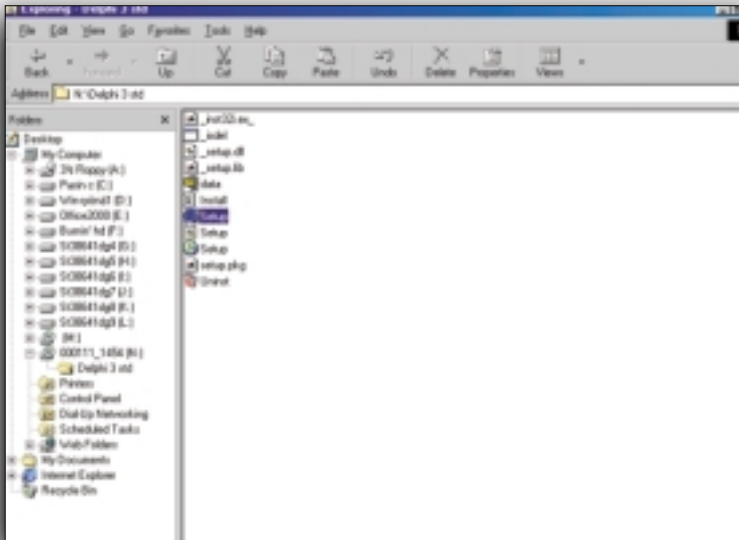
Exploring - Delphi 3 std

File Edit View Go Favorites Tools Help

Back Forward Up Cut Copy Paste Undo Delete Properties Views

Address N:\Delphi 3 std

Folders ×

Desktop
My Computer
3½ Floppy (A:)
Pavin c (C:)
Win-pind1 (D:)
Office2000 (E:)
Burnin' hd (F:)
SO8641dg4 (G:)
SO8641dg5 (H:)
SO8641dg6 (I:)
SO8641dg7 (J:)
SO8641dg8 (K:)
SO8641dg9 (L:)
(M:)
000111_1456 (N:)
Delphi 3 std
Printers
Control Panel
Dial-Up Networking
Scheduled Tasks
Web Folders
My Documents
Internet Explorer
Recycle Bin

_inst32i.ex_
_isdel
_setup.dll
_setup.lib
data
Install
Setup
Setup
Setup
setup.pkg
Uninst